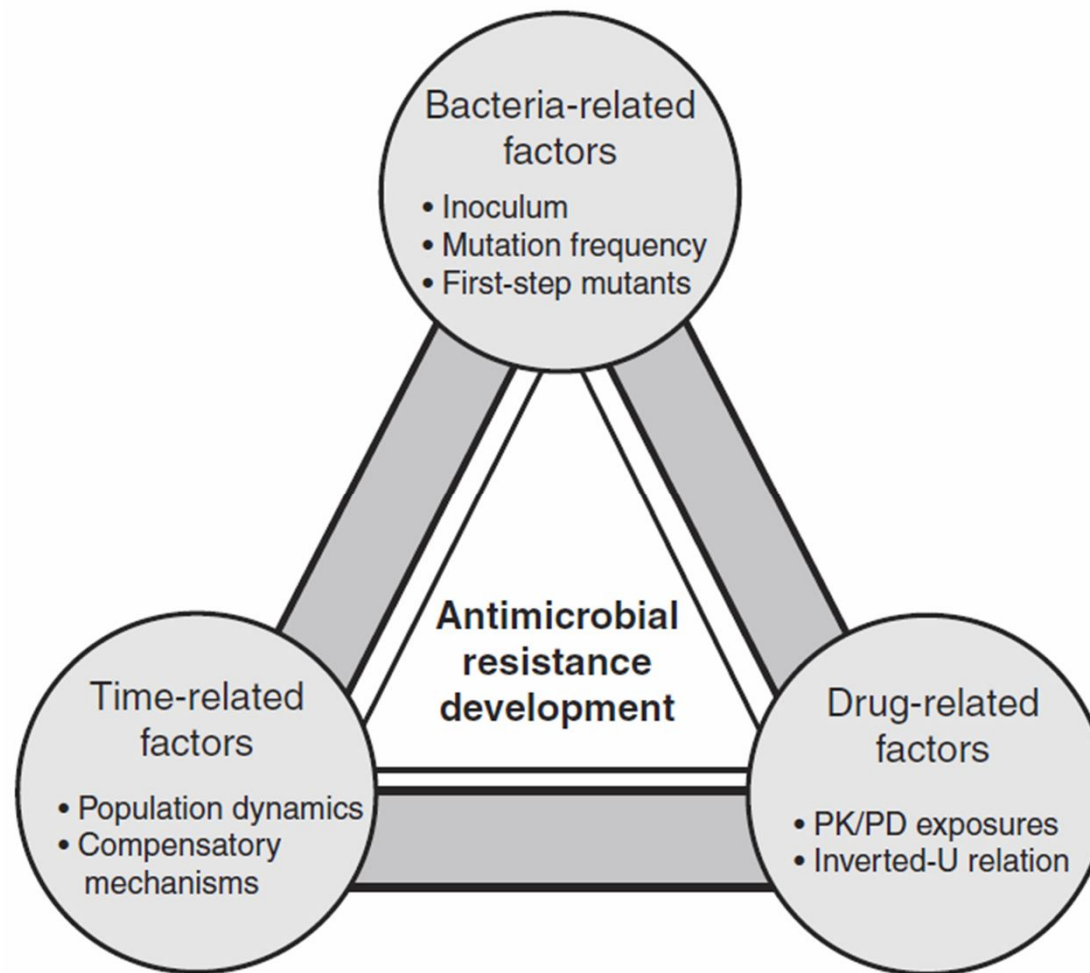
Bacteria-related factors

• Inoculum
• Mutation frequency
• First-step mutants

Antimicrobial resistance development

Time-related factors

• Population dynamics
• Compensatory mechanisms

Drug-related factors

• PK/PD exposures
• Inverted-U relation